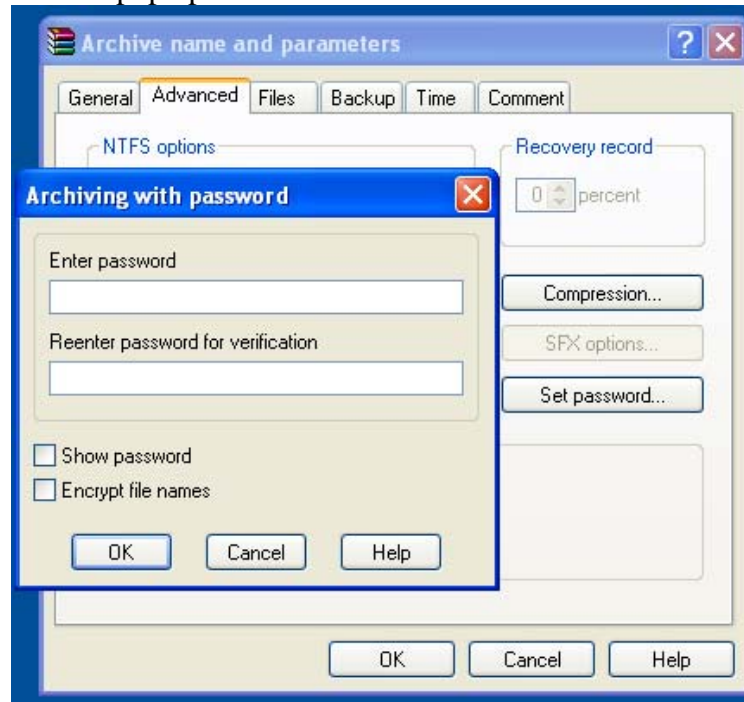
Archive name and parameters

General | Advanced | Files | Backup | Time | Comment

NTFS options

Recovery record

0 percent

Archiving with password

Enter password

Reenter password for verification

Show password

Encrypt file names

OK | Cancel | Help

Compression...

SFX options...

Set password...

OK | Cancel | Help